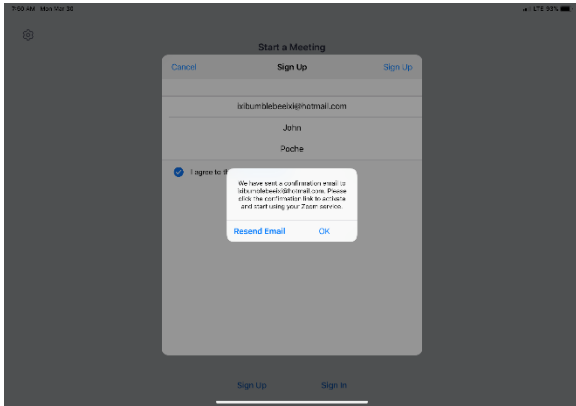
9:50 AM Mon Mar 30

LTE 93%

Start a Meeting

Cancel

Sign Up

Sign Up

ixibumblebeeixi@hotmail.com

John

Poche

I agree to th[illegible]

We have sent a confirmation email to ixibumblebeeixi@hotmail.com. Please click the confirmation link to activate and start using your Zoom service.

Resend Email

OK

Sign Up

Sign In